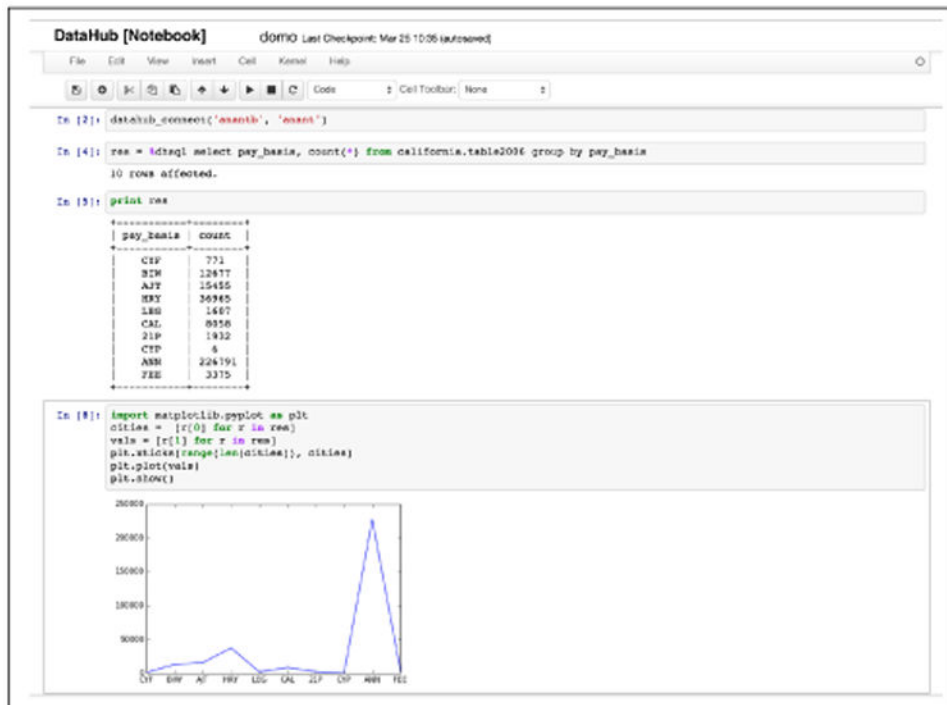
DataHub [Notebook] domo Last Checkpoint: Mar 25 10:36 (autosaved)

File Edit View Insert Cell Kernel Help

Code Cell Toolbar: None

In [2]: datahub_connect('anantb', 'anant')

In [4]: res = %dtsql select pay_basis, count(*) from california.table2006 group by pay_basis

10 rows affected.

In [5]: print res

| pay_basis | count |
|---|---|
| CYF | 771 |
| BIW | 12677 |
| AJT | 15455 |
| HRY | 36965 |
| LEG | 1687 |
| CAL | 8858 |
| 21P | 1932 |
| CYP | 6 |
| ANN | 226791 |
| FEE | 3375 |

In [8]: import matplotlib.pyplot as plt
cities = [r[0] for r in res]
vals = [r[1] for r in res]
plt.xticks(range(len(cities)), cities)
plt.plot(vals)
plt.show()

250000
200000
150000
100000
50000
0
CYF BIW AJT HRY LEG CAL 21P CYP ANN FEE